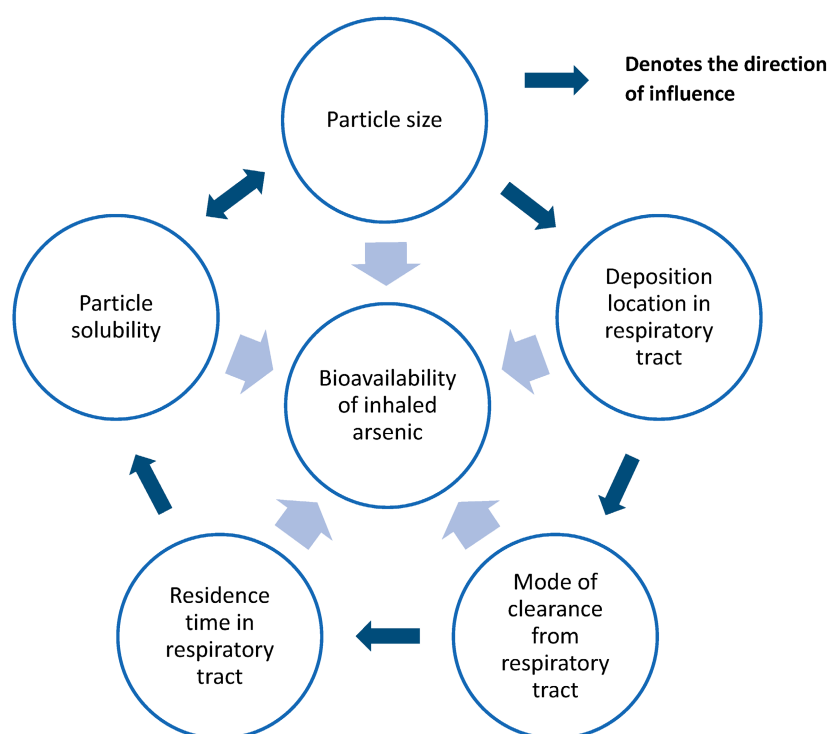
Particle size

Denotes the direction of influence

Particle solubility

Deposition location in respiratory tract

Bioavailability of inhaled arsenic

Residence time in respiratory tract

Mode of clearance from respiratory tract